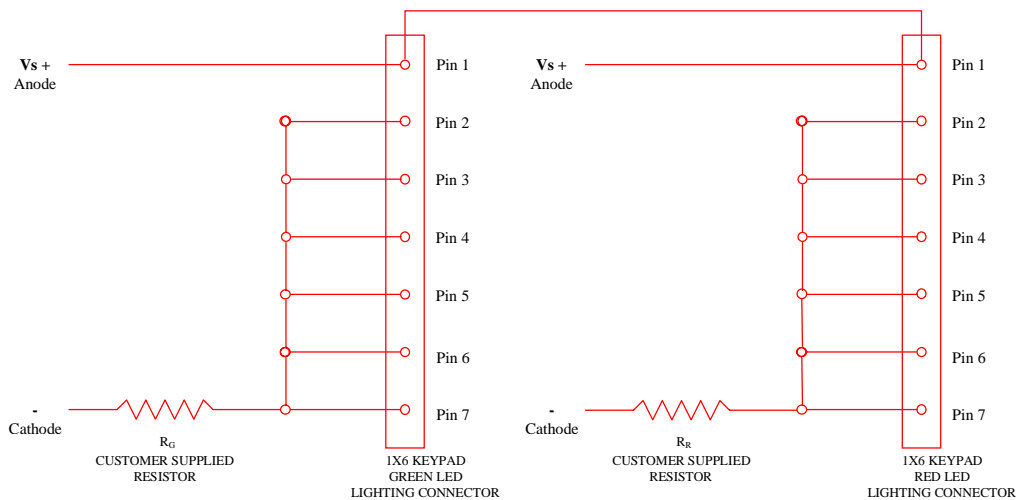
Vs +
Anode

Pin 1
Pin 2
Pin 3
Pin 4
Pin 5
Pin 6
Pin 7

-
Cathode

$R_G$
CUSTOMER SUPPLIED RESISTOR

1X6 KEYPAD
GREEN LED
LIGHTING CONNECTOR

Vs +
Anode

Pin 1
Pin 2
Pin 3
Pin 4
Pin 5
Pin 6
Pin 7

-
Cathode

$R_R$
CUSTOMER SUPPLIED RESISTOR

1X6 KEYPAD
RED LED
LIGHTING CONNECTOR